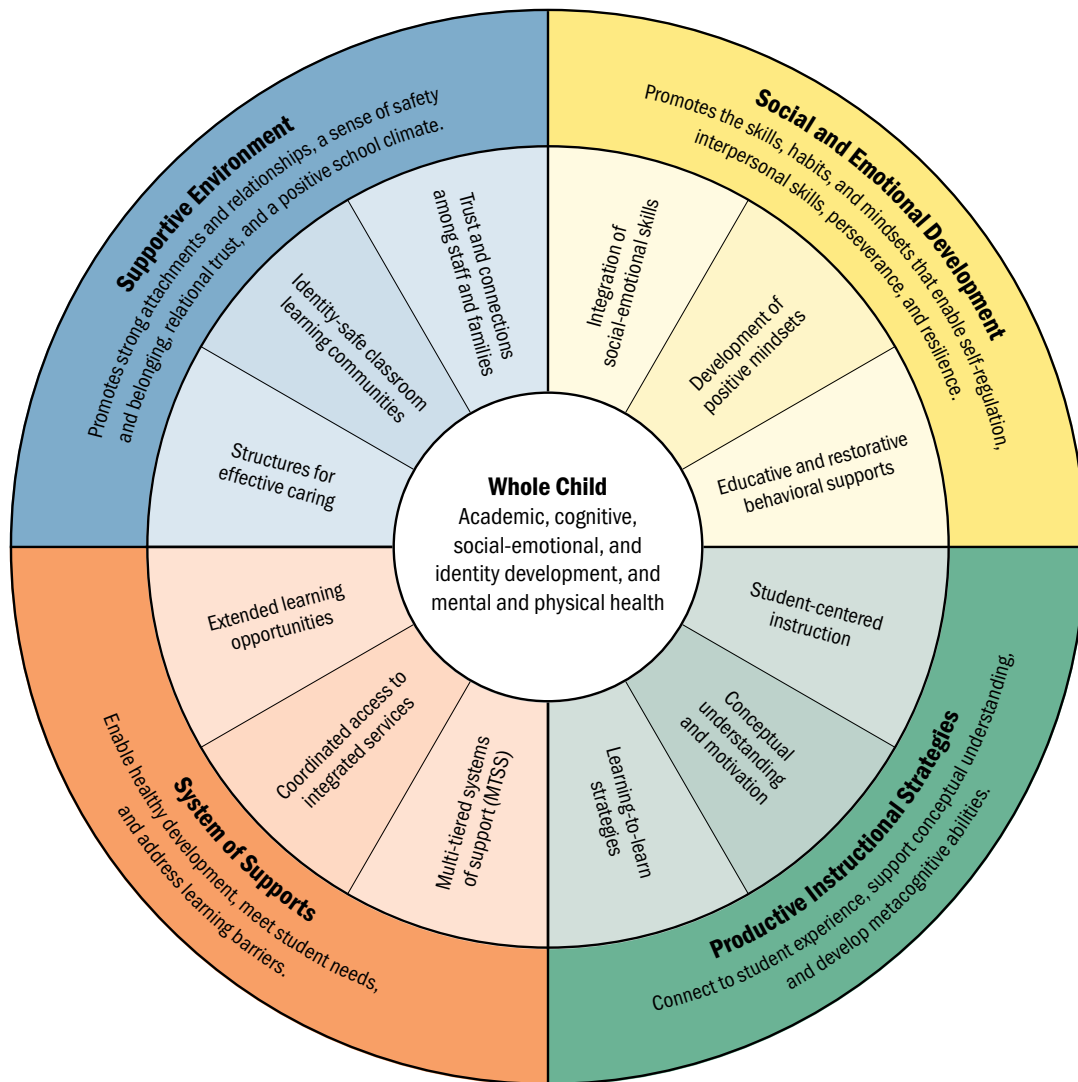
Supportive Environment
Promotes strong attachments and relationships, a sense of safety and belonging, relational trust, and a positive school climate.

Trust and connections among staff and families

Identity-safe classroom learning communities

Structures for effective caring

Social and Emotional Development
Promotes the skills, habits, and mindsets that enable self-regulation, interpersonal skills, perseverance, and resilience.

Integration of social-emotional skills

Development of positive mindsets

Educative and restorative behavioral supports

Whole Child
Academic, cognitive, social-emotional, and identity development, and mental and physical health

Extended learning opportunities

Coordinated access to integrated services

Multi-tiered systems of support (MTSS)

System of Supports
Enable healthy development, meet student needs, and address learning barriers.

Student-centered instruction

Conceptual understanding and motivation

Learning-to-learn strategies

Productive Instructional Strategies
Connect to student experience, support conceptual understanding, and develop metacognitive abilities.